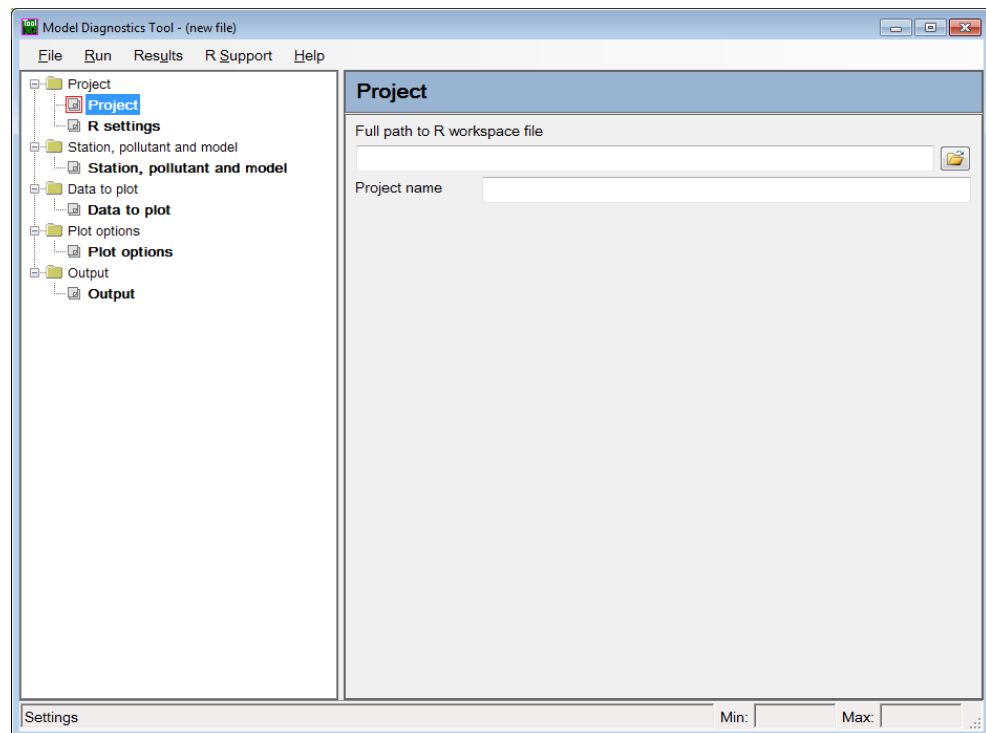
Model Diagnostics Tool - (new file)

File Run Results R Support Help

Project
Project
R settings
Station, pollutant and model
Station, pollutant and model
Data to plot
Data to plot
Plot options
Plot options
Output
Output

Project

Full path to R workspace file

Project name

Settings Min: Max: